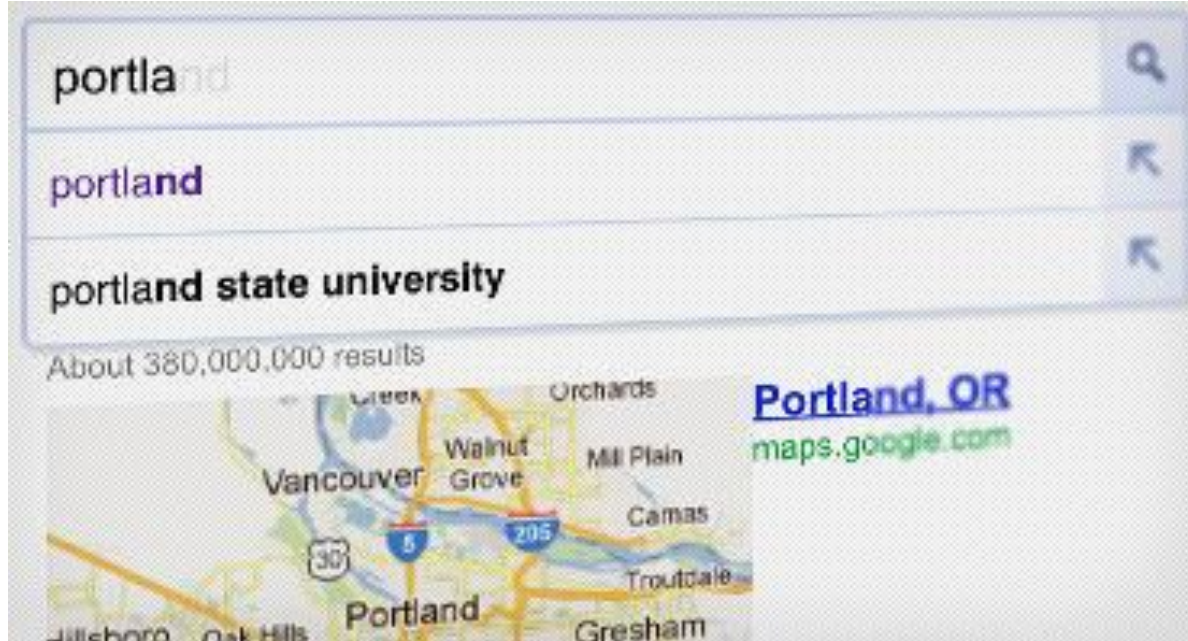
portland

portland

portland state university

About 380,000,000 results

Creek Orchards Walnut Grove Mill Plain Vancouver Camas 5 205 30 Troutdale Hillsboro Oak Hills Portland Gresham

Portland, OR
maps.google.com